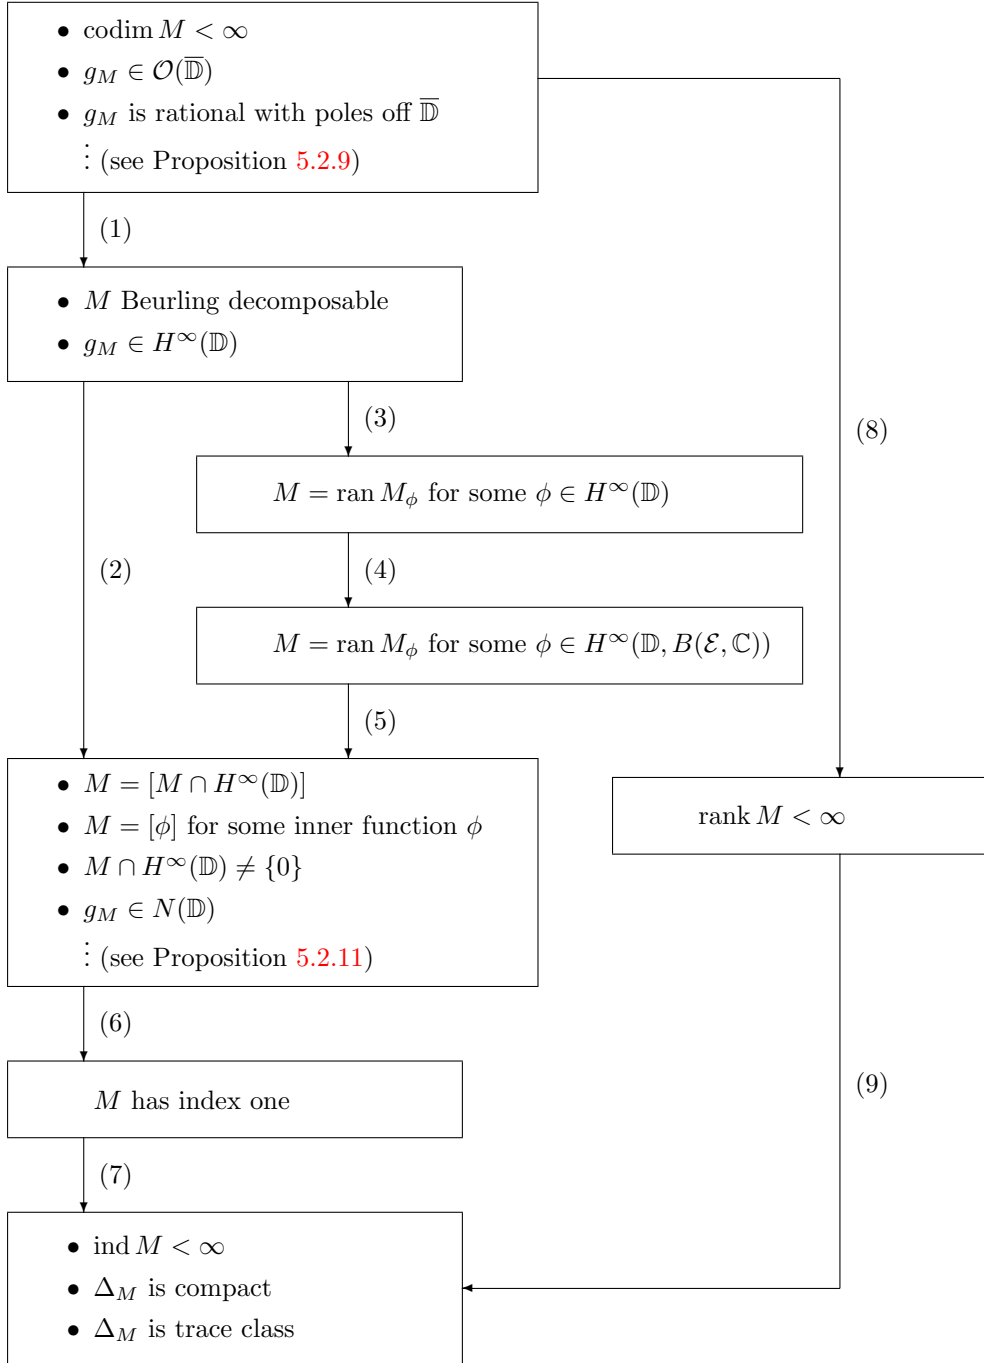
- codim $M < \infty$
- $g_M \in \mathcal{O}(\overline{\mathbb{D}})$
- $g_M$ is rational with poles off $\overline{\mathbb{D}}$

⋮ (see Proposition 5.2.9)

(1)

- $M$ Beurling decomposable
- $g_M \in H^\infty(\mathbb{D})$

(3)

(8)

$M = \operatorname{ran} M_\phi$ for some $\phi \in H^\infty(\mathbb{D})$

(2)

(4)

$M = \operatorname{ran} M_\phi$ for some $\phi \in H^\infty(\mathbb{D}, B(\mathcal{E}, \mathbb{C}))$

(5)

- $M = [M \cap H^\infty(\mathbb{D})]$
- $M = [\phi]$ for some inner function $\phi$
- $M \cap H^\infty(\mathbb{D}) \neq \{0\}$
- $g_M \in N(\mathbb{D})$

⋮ (see Proposition 5.2.11)

rank $M < \infty$

(6)

$M$ has index one

(9)

(7)

- ind $M < \infty$
- $\Delta_M$ is compact
- $\Delta_M$ is trace class